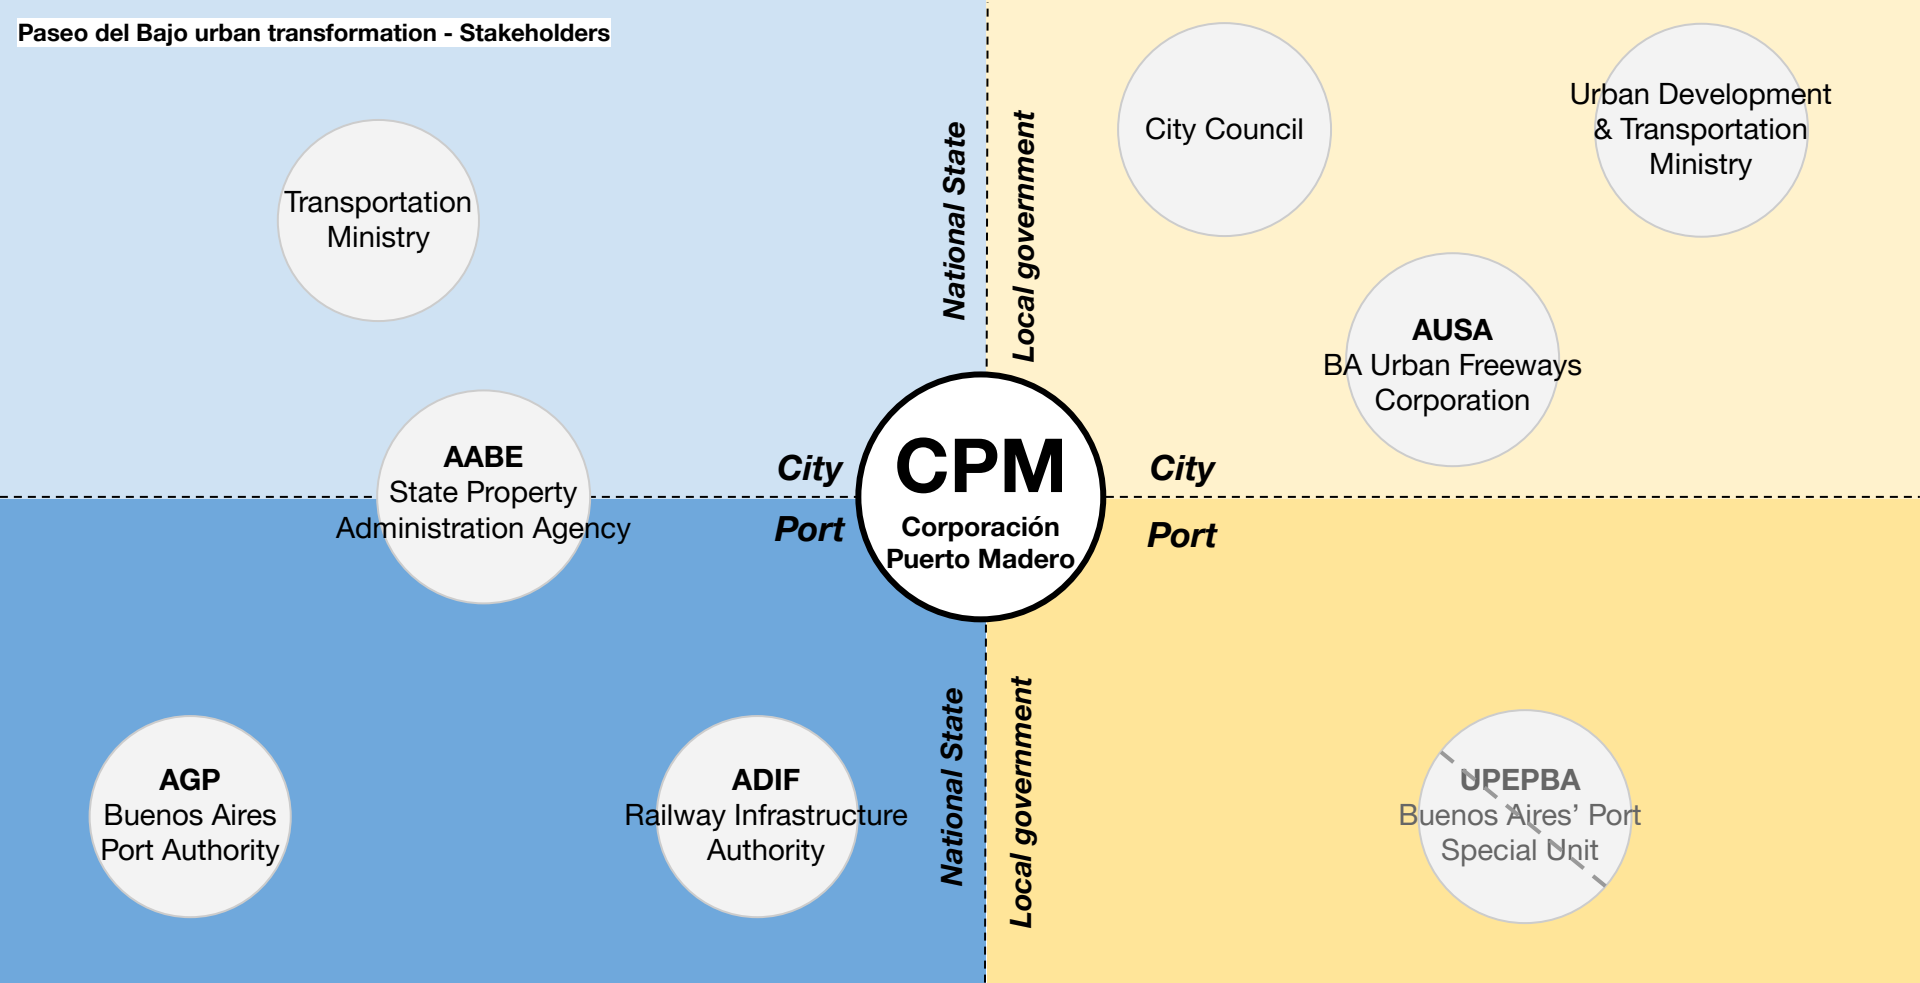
Paseo del Bajo urban transformation - Stakeholders

Transportation Ministry

National State

Local government

City Council

Urban Development & Transportation Ministry

AUSA
BA Urban Freeways Corporation

AABE
State Property Administration Agency

City

Port

CPM
Corporación Puerto Madero

City

Port

AGP
Buenos Aires Port Authority

ADIF
Railway Infrastructure Authority

National State

Local government

UPEPBA
Buenos Aires' Port Special Unit